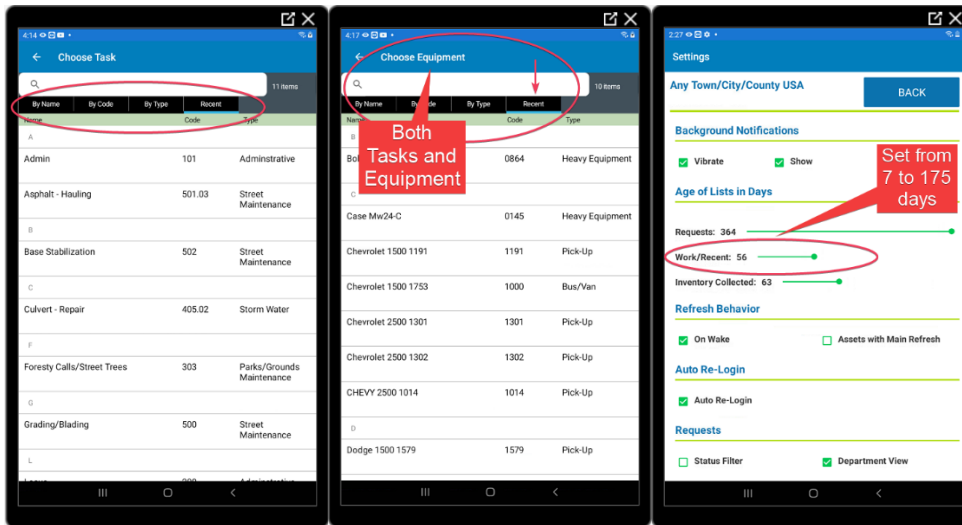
4:14

Choose Task

11 items

By Name | By Code | By Type | Recent

| Name | Code | Type |
|---|---|---|
| A | | |
| Admin | 101 | Adminstrative |
| Asphalt - Hauling | 501.03 | Street Maintenance |
| B | | |
| Base Stabilization | 502 | Street Maintenance |
| C | | |
| Culvert - Repair | 405.02 | Storm Water |
| F | | |
| Foresty Calls/Street Trees | 303 | Parks/Grounds Maintenance |
| G | | |
| Grading/Blading | 500 | Street Maintenance |
| L | | |

4:17

Choose Equipment

10 items

By Name | By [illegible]de | By Type | Recent

Both Tasks and Equipment

| Name | Code | Type |
|---|---|---|
| B | | |
| Bo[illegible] | 0864 | Heavy Equipment |
| C | | |
| Case Mw24-C | 0145 | Heavy Equipment |
| Chevrolet 1500 1191 | 1191 | Pick-Up |
| Chevrolet 1500 1753 | 1000 | Bus/Van |
| Chevrolet 2500 1301 | 1301 | Pick-Up |
| Chevrolet 2500 1302 | 1302 | Pick-Up |
| CHEVY 2500 1014 | 1014 | Pick-Up |
| D | | |
| Dodge 1500 1579 | 1579 | Pick-Up |

2:27

Settings

Any Town/City/County USA

BACK

Background Notifications

Vibrate Show

Set from 7 to 175 days

Age of Lists in Days

Requests: 364

Work/Recent: 56

Inventory Collected: 63

Refresh Behavior

On Wake Assets with Main Refresh

Auto Re-Login

Auto Re-Login

Requests

Status Filter Department View